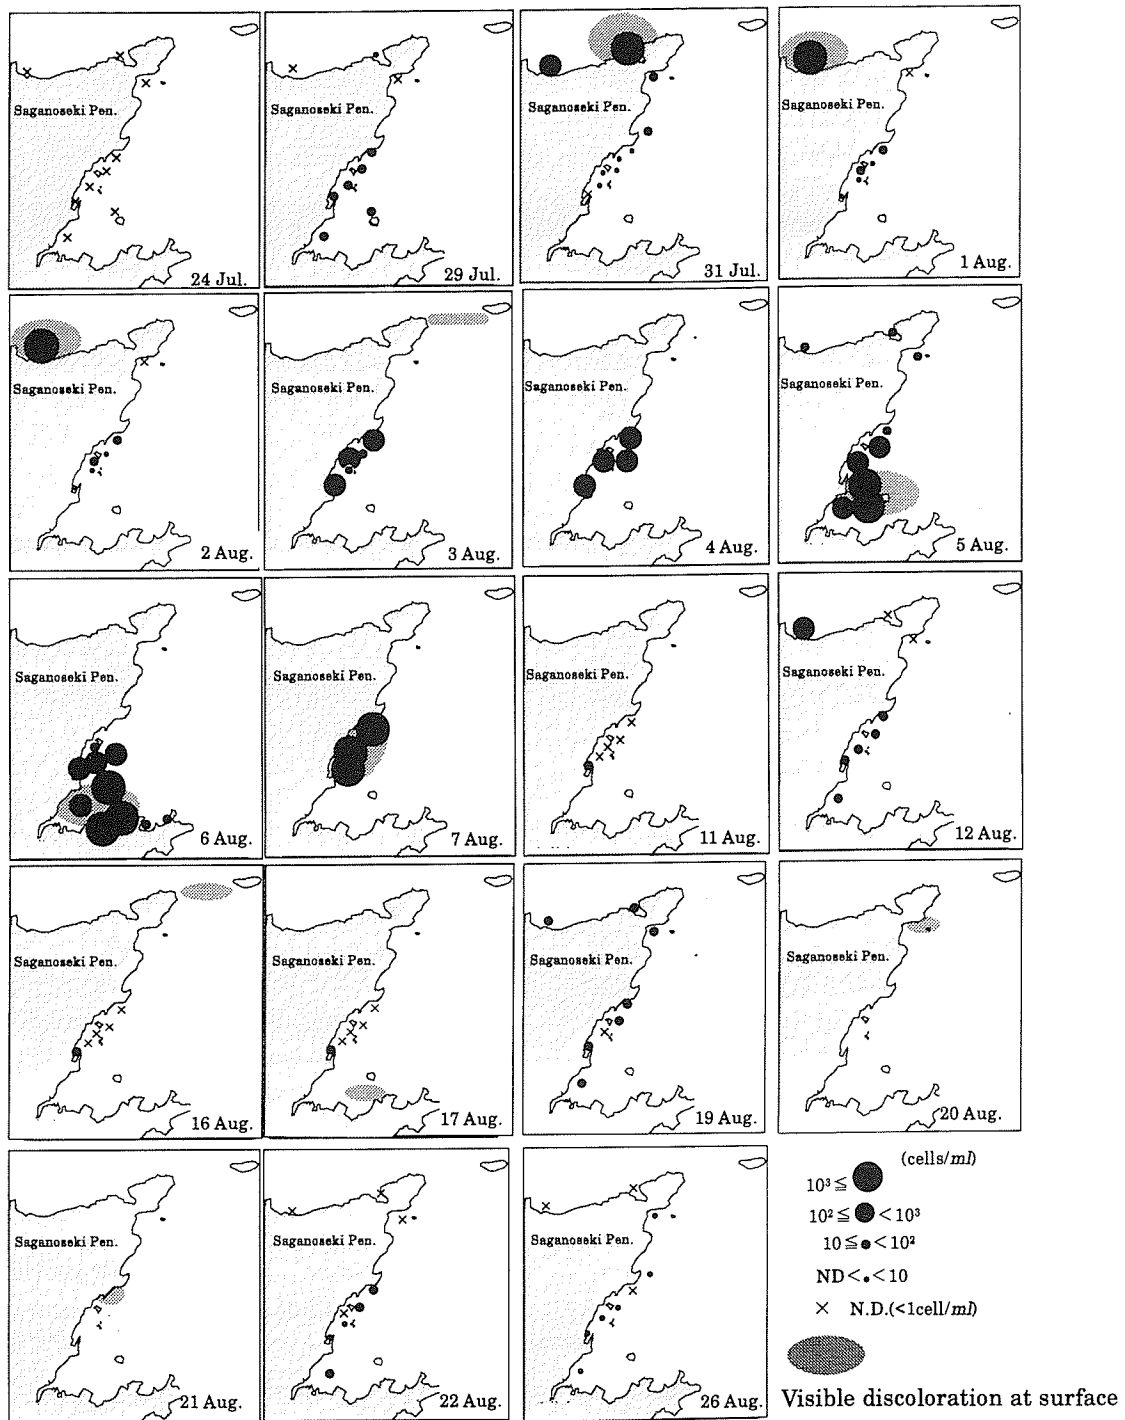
Saganoseki Pen.
24 Jul.

Saganoseki Pen.
29 Jul.

Saganoseki Pen.
31 Jul.

Saganoseki Pen.
1 Aug.

Saganoseki Pen.
2 Aug.

Saganoseki Pen.
3 Aug.

Saganoseki Pen.
4 Aug.

Saganoseki Pen.
5 Aug.

Saganoseki Pen.
6 Aug.

Saganoseki Pen.
7 Aug.

Saganoseki Pen.
11 Aug.

Saganoseki Pen.
12 Aug.

Saganoseki Pen.
16 Aug.

Saganoseki Pen.
17 Aug.

Saganoseki Pen.
19 Aug.

Saganoseki Pen.
20 Aug.

Saganoseki Pen.
21 Aug.

Saganoseki Pen.
22 Aug.

Saganoseki Pen.
26 Aug.

(cells/ml)
$10^3 \leq$ ●
$10^2 \leq$ ● $< 10^3$
$10 \leq$ ● $< 10^2$
ND $<$ • $< 10$
× N.D.(<1cell/ml)

Visible discoloration at surface